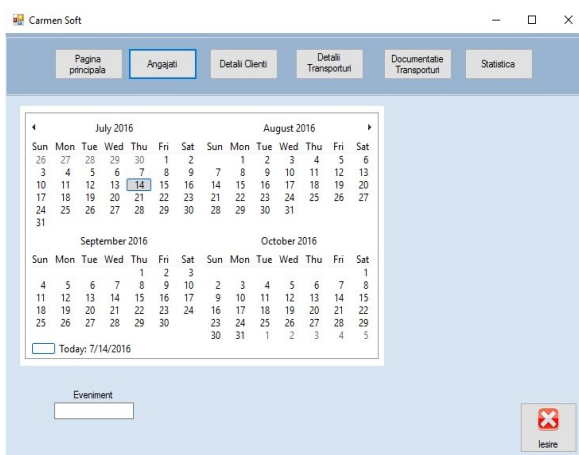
Carmen Soft

Pagina principala | Angajati | Detalii Clienti | Detalii Transporturi | Documentatie Transporturi | Statistica

July 2016

| Sun | Mon | Tue | Wed | Thu | Fri | Sat |
|---|---|---|---|---|---|---|
| 26 | 27 | 28 | 29 | 30 | 1 | 2 |
| 3 | 4 | 5 | 6 | 7 | 8 | 9 |
| 10 | 11 | 12 | 13 | 14 | 15 | 16 |
| 17 | 18 | 19 | 20 | 21 | 22 | 23 |
| 24 | 25 | 26 | 27 | 28 | 29 | 30 |
| 31 | | | | | | |

August 2016

| Sun | Mon | Tue | Wed | Thu | Fri | Sat |
|---|---|---|---|---|---|---|
| | 1 | 2 | 3 | 4 | 5 | 6 |
| 7 | 8 | 9 | 10 | 11 | 12 | 13 |
| 14 | 15 | 16 | 17 | 18 | 19 | 20 |
| 21 | 22 | 23 | 24 | 25 | 26 | 27 |
| 28 | 29 | 30 | 31 | | | |

September 2016

| Sun | Mon | Tue | Wed | Thu | Fri | Sat |
|---|---|---|---|---|---|---|
| | | | | 1 | 2 | 3 |
| 4 | 5 | 6 | 7 | 8 | 9 | 10 |
| 11 | 12 | 13 | 14 | 15 | 16 | 17 |
| 18 | 19 | 20 | 21 | 22 | 23 | 24 |
| 25 | 26 | 27 | 28 | 29 | 30 | |

October 2016

| Sun | Mon | Tue | Wed | Thu | Fri | Sat |
|---|---|---|---|---|---|---|
| | | | | | | 1 |
| 2 | 3 | 4 | 5 | 6 | 7 | 8 |
| 9 | 10 | 11 | 12 | 13 | 14 | 15 |
| 16 | 17 | 18 | 19 | 20 | 21 | 22 |
| 23 | 24 | 25 | 26 | 27 | 28 | 29 |
| 30 | 31 | 1 | 2 | 3 | 4 | 5 |

Today: 7/14/2016

Eveniment

Iesire